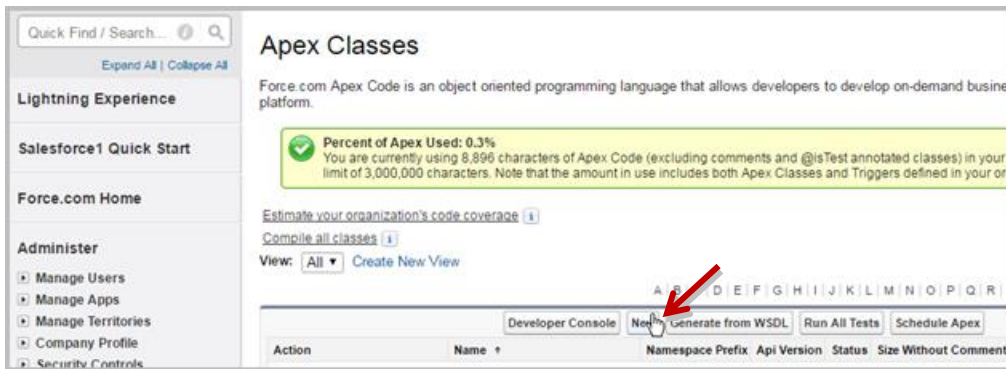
Quick Find / Search...

Expand All | Collapse All

Lightning Experience

Salesforce1 Quick Start

Force.com Home

Administer

Manage Users

Manage Apps

Manage Territories

Company Profile

Security Controls

Apex Classes

Force.com Apex Code is an object oriented programming language that allows developers to develop on-demand busine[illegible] platform.

Percent of Apex Used: 0.3%
You are currently using 8,896 characters of Apex Code (excluding comments and @isTest annotated classes) in your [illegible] limit of 3,000,000 characters. Note that the amount in use includes both Apex Classes and Triggers defined in your or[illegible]

Estimate your organization's code coverage

Compile all classes

View: All Create New View

A | B | C | D | E | F | G | H | I | J | K | L | M | N | O | P | Q | R

Developer Console | New | Generate from WSDL | Run All Tests | Schedule Apex

| Action | Name | Namespace Prefix | Api Version | Status | Size Without Comment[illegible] |
|---|---|---|---|---|---|